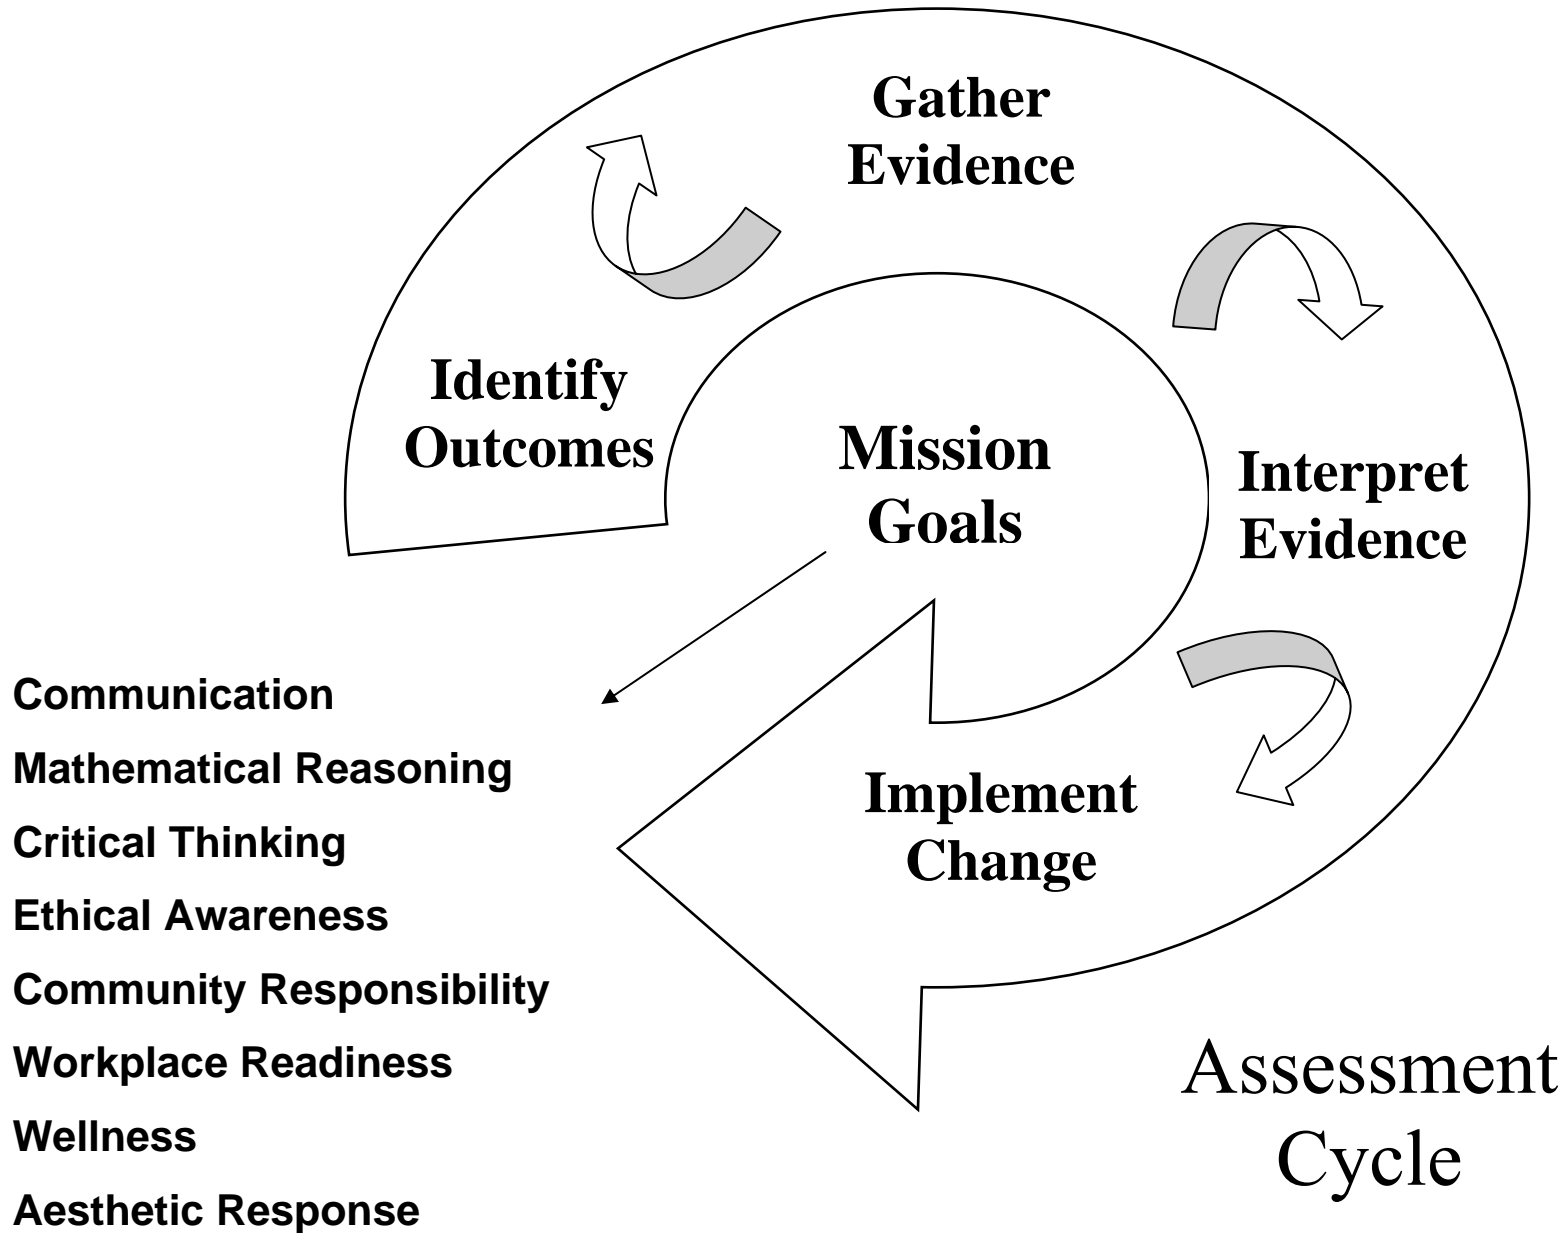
Gather Evidence

Identify Outcomes

Mission Goals

Interpret Evidence

Implement Change

Communication

Mathematical Reasoning

Critical Thinking

Ethical Awareness

Community Responsibility

Workplace Readiness

Wellness

Aesthetic Response

Assessment Cycle